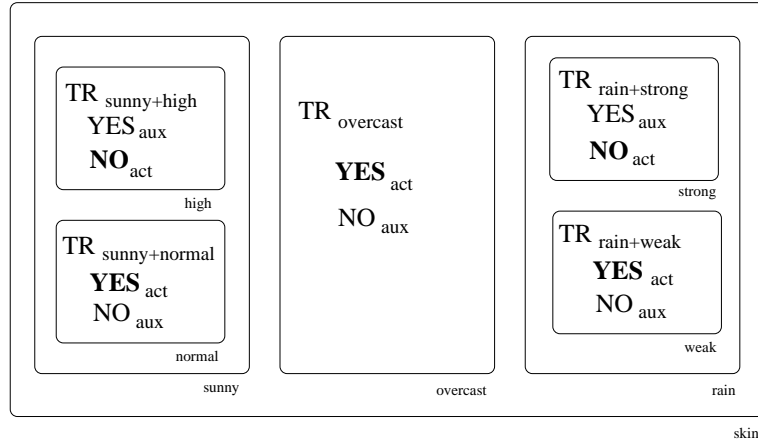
$TR_{sunny+high}$
$YES_{aux}$
$\mathbf{NO}_{act}$
high

$TR_{sunny+normal}$
$\mathbf{YES}_{act}$
$NO_{aux}$
normal

sunny

$TR_{overcast}$
$\mathbf{YES}_{act}$
$NO_{aux}$

overcast

$TR_{rain+strong}$
$YES_{aux}$
$\mathbf{NO}_{act}$
strong

$TR_{rain+weak}$
$\mathbf{YES}_{act}$
$NO_{aux}$
weak

rain

skin